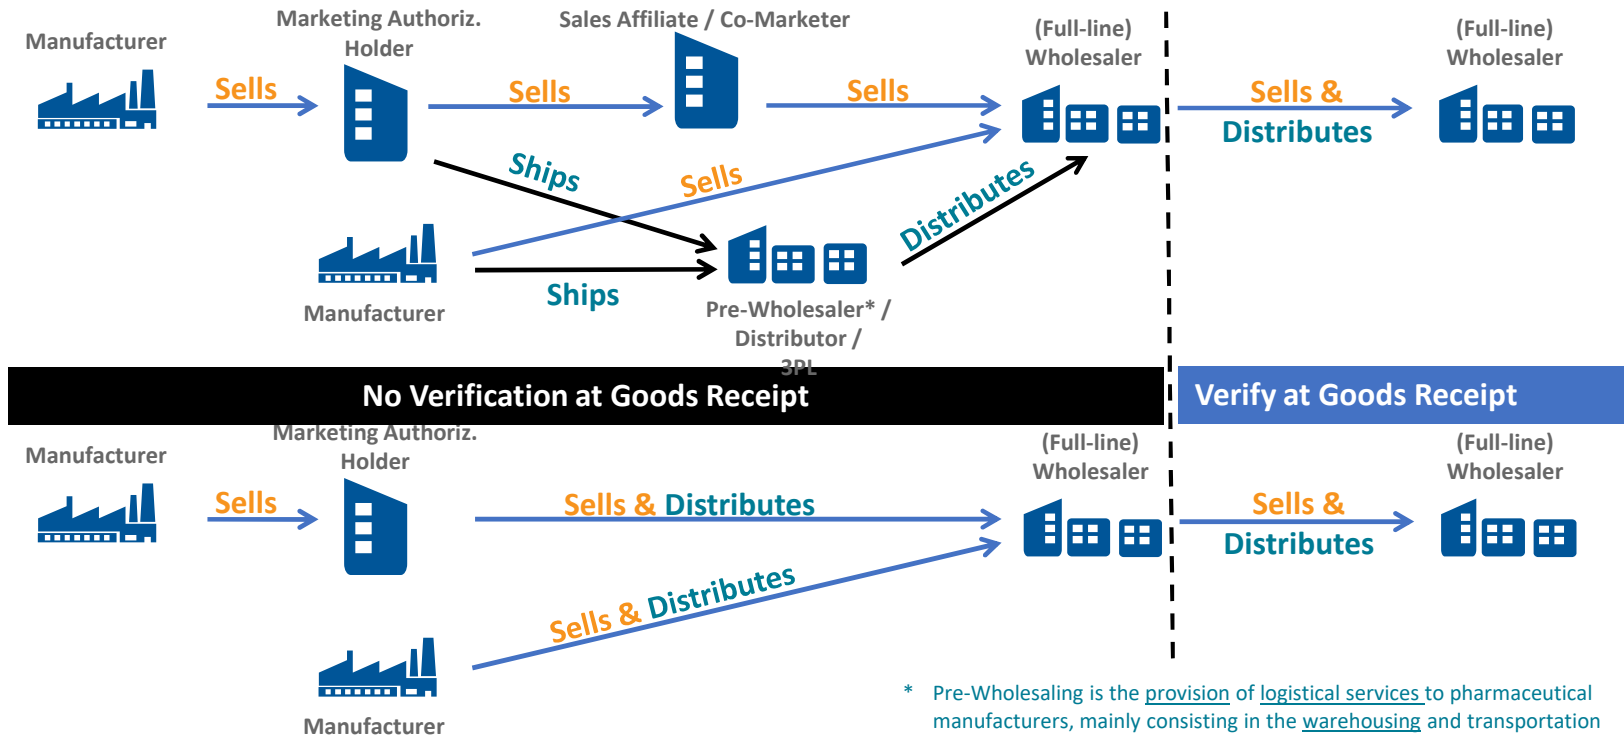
Manufacturer

Sells

Marketing Authoriz. Holder

Sells

Sales Affiliate / Co-Marketer

Sells

(Full-line) Wholesaler

Sells & Distributes

(Full-line) Wholesaler

Ships

Sells

Distributes

Manufacturer

Ships

Pre-Wholesaler* / Distributor / 3PL

No Verification at Goods Receipt

Verify at Goods Receipt

Manufacturer

Sells

Marketing Authoriz. Holder

Sells & Distributes

(Full-line) Wholesaler

Sells & Distributes

(Full-line) Wholesaler

Sells & Distributes

Manufacturer

* Pre-Wholesaling is the provision of logistical services to pharmaceutical manufacturers, mainly consisting in the warehousing and transportation